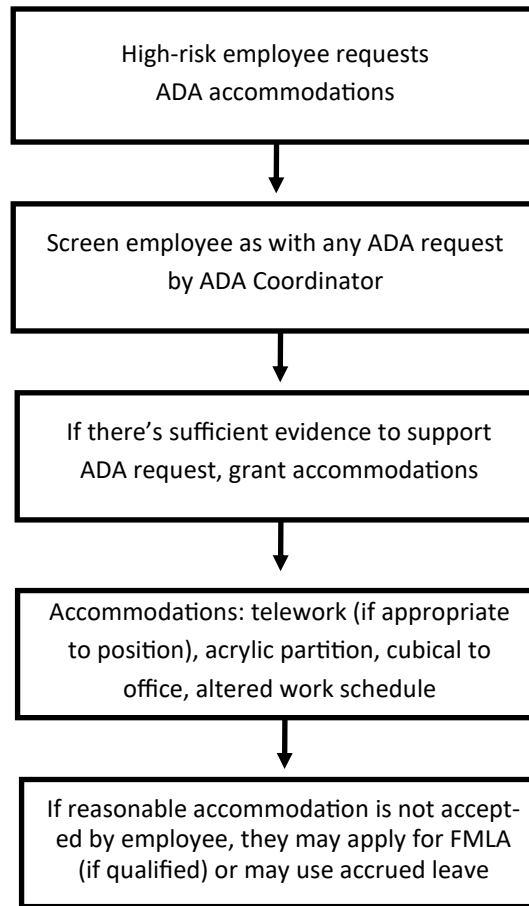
High-risk employee requests ADA accommodations

Screen employee as with any ADA request by ADA Coordinator

If there's sufficient evidence to support ADA request, grant accommodations

Accommodations: telework (if appropriate to position), acrylic partition, cubical to office, altered work schedule

If reasonable accommodation is not accepted by employee, they may apply for FMLA (if qualified) or may use accrued leave